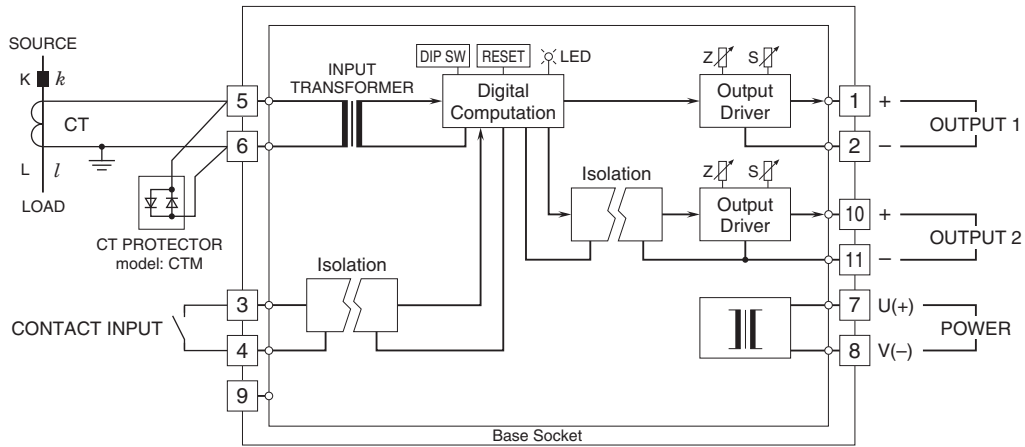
SOURCE
K $k$
CT
L $l$
LOAD
CT PROTECTOR
model: CTM

5
6
INPUT
TRANSFORMER
DIP SW
RESET
LED
Digital
Computation
Z
S
Output
Driver
1 +
2 –
OUTPUT 1
Isolation
Z
S
Output
Driver
10 +
11 –
OUTPUT 2

CONTACT INPUT
3
4
9
Isolation
7 U(+)
8 V(–)
POWER

Base Socket